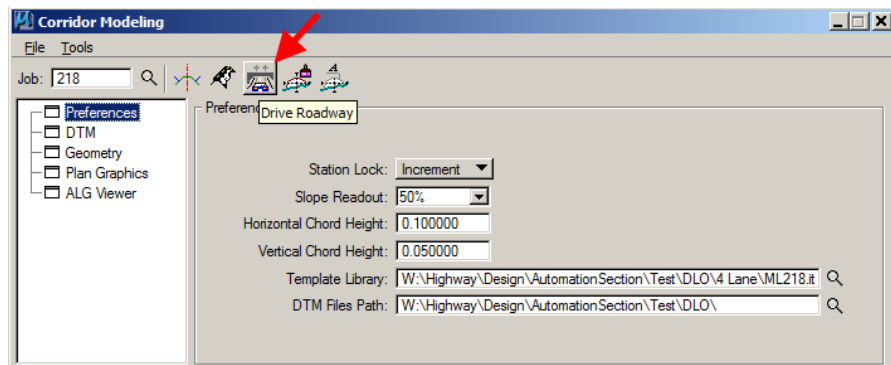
Corridor Modeling

File Tools

Job: 218

Drive Roadway

Preferences
DTM
Geometry
Plan Graphics
ALG Viewer

Preferenc

Station Lock: Increment
Slope Readout: 50%
Horizontal Chord Height: 0.100000
Vertical Chord Height: 0.050000
Template Library: W:\Highway\Design\AutomationSection\Test\DLO\4 Lane\ML218.it
DTM Files Path: W:\Highway\Design\AutomationSection\Test\DLO\